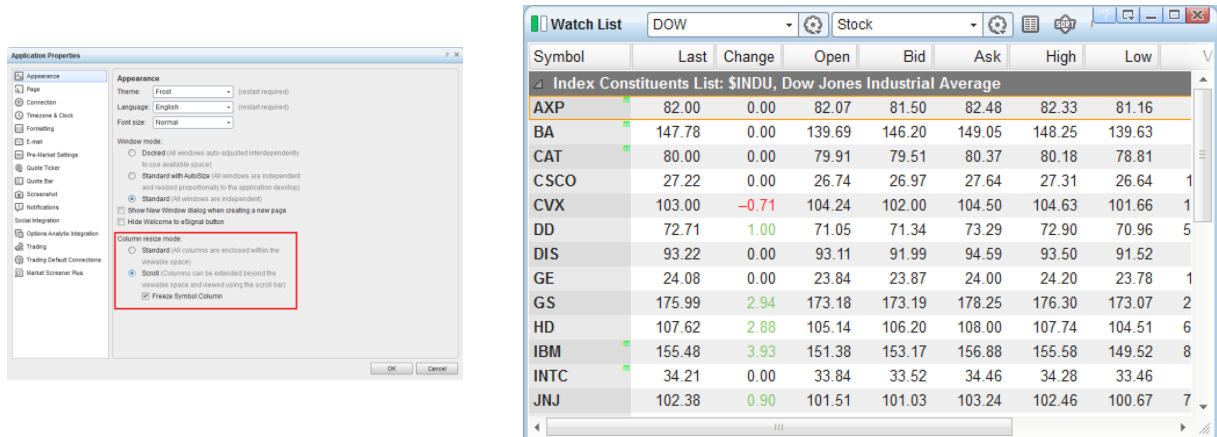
Application Properties

Appearance
Page
Connection
Timezone & Clock
Formatting
E-mail
Pre-Market Settings
Quote Ticker
Quote Bar
Screenshot
Notifications
Social Integration
Options Analytix Integration
Trading
Trading Default Connections
Market Screener Plus

Appearance
Theme: Frost (restart required)
Language: English (restart required)
Font size: Normal

Window mode:
Docked (All windows auto-adjusted interdependently to use available space)
Standard with AutoSize (All windows are independent and resized proportionally to the application desktop)
Standard (All windows are independent)
Show New Window dialog when creating a new page
Hide Welcome to eSignal button

Column resize mode:
Standard (All columns are enclosed within the viewable space)
Scroll (Columns can be extended beyond the viewable space and viewed using the scroll bar)
Freeze Symbol Column

OK Cancel

Watch List DOW Stock

| Symbol | Last | Change | Open | Bid | Ask | High | Low | V |
|---|---|---|---|---|---|---|---|---|
| Index Constituents List: $INDU, Dow Jones Industrial Average | | | | | | | | |
| AXP | 82.00 | 0.00 | 82.07 | 81.50 | 82.48 | 82.33 | 81.16 | |
| BA | 147.78 | 0.00 | 139.69 | 146.20 | 149.05 | 148.25 | 139.63 | |
| CAT | 80.00 | 0.00 | 79.91 | 79.51 | 80.37 | 80.18 | 78.81 | |
| CSCO | 27.22 | 0.00 | 26.74 | 26.97 | 27.64 | 27.31 | 26.64 | 1 |
| CVX | 103.00 | −0.71 | 104.24 | 102.00 | 104.50 | 104.63 | 101.66 | 1 |
| DD | 72.71 | 1.00 | 71.05 | 71.34 | 73.29 | 72.90 | 70.96 | 5 |
| DIS | 93.22 | 0.00 | 93.11 | 91.99 | 94.59 | 93.50 | 91.52 | |
| GE | 24.08 | 0.00 | 23.84 | 23.87 | 24.00 | 24.20 | 23.78 | 1 |
| GS | 175.99 | 2.94 | 173.18 | 173.19 | 178.25 | 176.30 | 173.07 | 2 |
| HD | 107.62 | 2.88 | 105.14 | 106.20 | 108.00 | 107.74 | 104.51 | 6 |
| IBM | 155.48 | 3.93 | 151.38 | 153.17 | 156.88 | 155.58 | 149.52 | 8 |
| INTC | 34.21 | 0.00 | 33.84 | 33.52 | 34.46 | 34.28 | 33.46 | |
| JNJ | 102.38 | 0.90 | 101.51 | 101.03 | 103.24 | 102.46 | 100.67 | 7 |